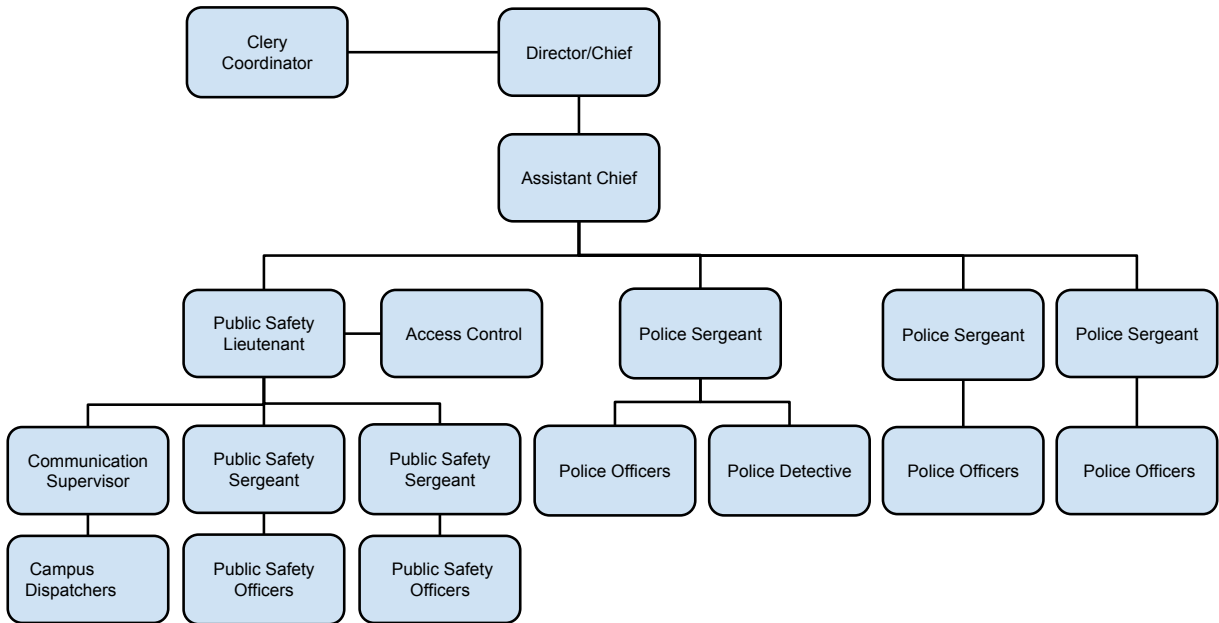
Clery Coordinator

Director/Chief

Assistant Chief

Public Safety Lieutenant

Access Control

Police Sergeant

Police Sergeant

Police Sergeant

Communication Supervisor

Public Safety Sergeant

Public Safety Sergeant

Police Officers

Police Detective

Police Officers

Police Officers

Campus Dispatchers

Public Safety Officers

Public Safety Officers